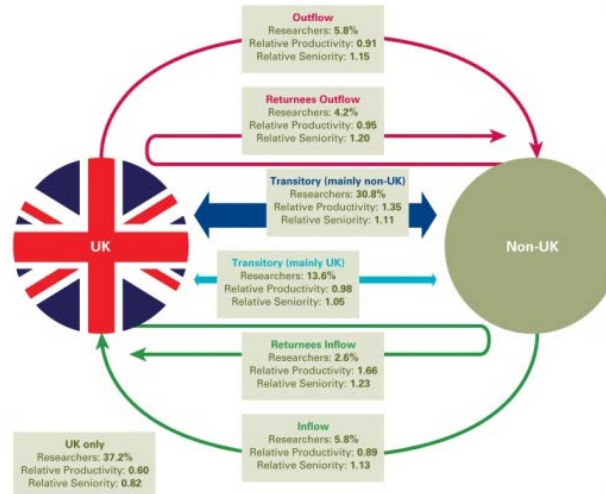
Outflow
Researchers: 5.8%
Relative Productivity: 0.91
Relative Seniority: 1.15

Returnees Outflow
Researchers: 4.2%
Relative Productivity: 0.95
Relative Seniority: 1.20

Transitory (mainly non-UK)
Researchers: 30.8%
Relative Productivity: 1.35
Relative Seniority: 1.11

UK

Non-UK

Transitory (mainly UK)
Researchers: 13.6%
Relative Productivity: 0.98
Relative Seniority: 1.05

Returnees Inflow
Researchers: 2.6%
Relative Productivity: 1.66
Relative Seniority: 1.23

Inflow
Researchers: 5.8%
Relative Productivity: 0.89
Relative Seniority: 1.13

UK only
Researchers: 37.2%
Relative Productivity: 0.60
Relative Seniority: 0.82